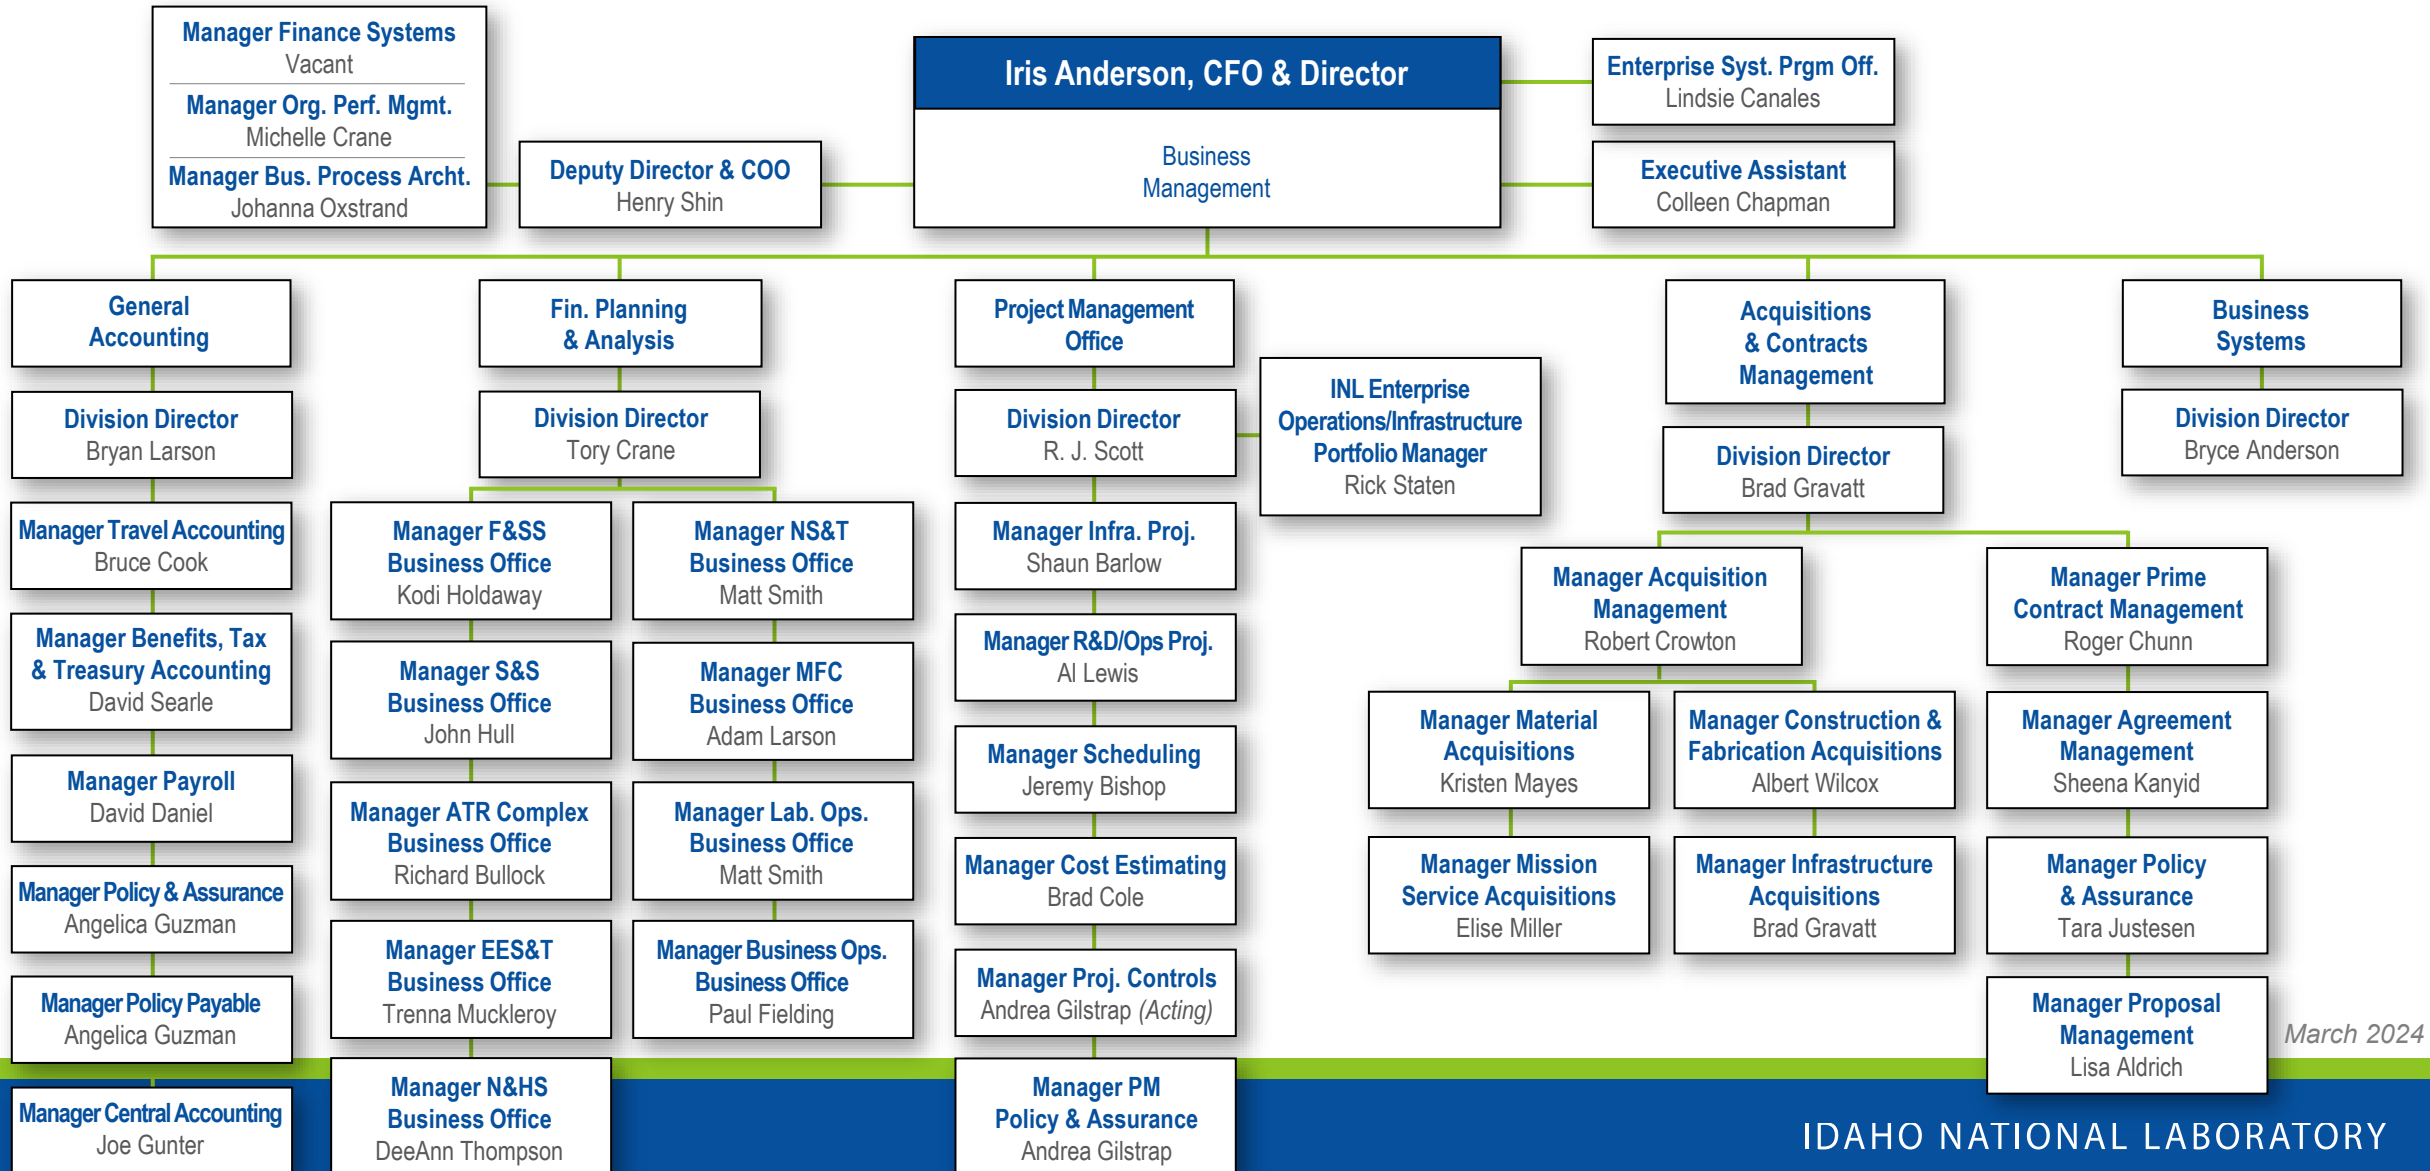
Manager Finance Systems
Vacant
Manager Org. Perf. Mgmt.
Michelle Crane
Manager Bus. Process Archt.
Johanna Oxstrand

Deputy Director & COO
Henry Shin

Iris Anderson, CFO & Director
Business Management

Enterprise Syst. Prgm Off.
Lindsie Canales

Executive Assistant
Colleen Chapman

General Accounting
Division Director
Bryan Larson
Manager Travel Accounting
Bruce Cook
Manager Benefits, Tax & Treasury Accounting
David Searle
Manager Payroll
David Daniel
Manager Policy & Assurance
Angelica Guzman
Manager Policy Payable
Angelica Guzman
Manager Central Accounting
Joe Gunter

Fin. Planning & Analysis
Division Director
Tory Crane
Manager F&SS Business Office
Kodi Holdaway
Manager NS&T Business Office
Matt Smith
Manager S&S Business Office
John Hull
Manager MFC Business Office
Adam Larson
Manager ATR Complex Business Office
Richard Bullock
Manager Lab. Ops. Business Office
Matt Smith
Manager EES&T Business Office
Trenna Muckleroy
Manager Business Ops. Business Office
Paul Fielding
Manager N&HS Business Office
DeeAnn Thompson

Project Management Office
Division Director
R. J. Scott
INL Enterprise Operations/Infrastructure Portfolio Manager
Rick Staten
Manager Infra. Proj.
Shaun Barlow
Manager R&D/Ops Proj.
Al Lewis
Manager Scheduling
Jeremy Bishop
Manager Cost Estimating
Brad Cole
Manager Proj. Controls
Andrea Gilstrap (Acting)
Manager PM Policy & Assurance
Andrea Gilstrap

Acquisitions & Contracts Management
Division Director
Brad Gravatt
Manager Acquisition Management
Robert Crowton
Manager Prime Contract Management
Roger Chunn
Manager Material Acquisitions
Kristen Mayes
Manager Construction & Fabrication Acquisitions
Albert Wilcox
Manager Agreement Management
Sheena Kanyid
Manager Mission Service Acquisitions
Elise Miller
Manager Infrastructure Acquisitions
Brad Gravatt
Manager Policy & Assurance
Tara Justesen
Manager Proposal Management
Lisa Aldrich

Business Systems
Division Director
Bryce Anderson

March 2024
IDAHO NATIONAL LABORATORY